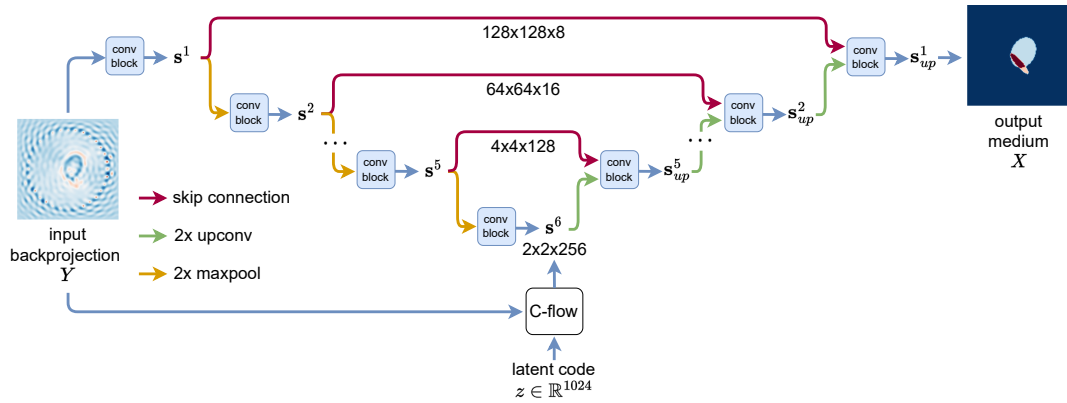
conv block
$\mathbf{s}^1$
128x128x8
conv block
$\mathbf{s}^1_{up}$
output medium
$X$
conv block
$\mathbf{s}^2$
64x64x16
conv block
$\mathbf{s}^2_{up}$
. . .
conv block
$\mathbf{s}^5$
4x4x128
conv block
$\mathbf{s}^5_{up}$
. . .
skip connection
2x upconv
2x maxpool
conv block
$\mathbf{s}^6$
2x2x256
input backprojection
$Y$
C-flow
latent code
$z \in \mathbb{R}^{1024}$